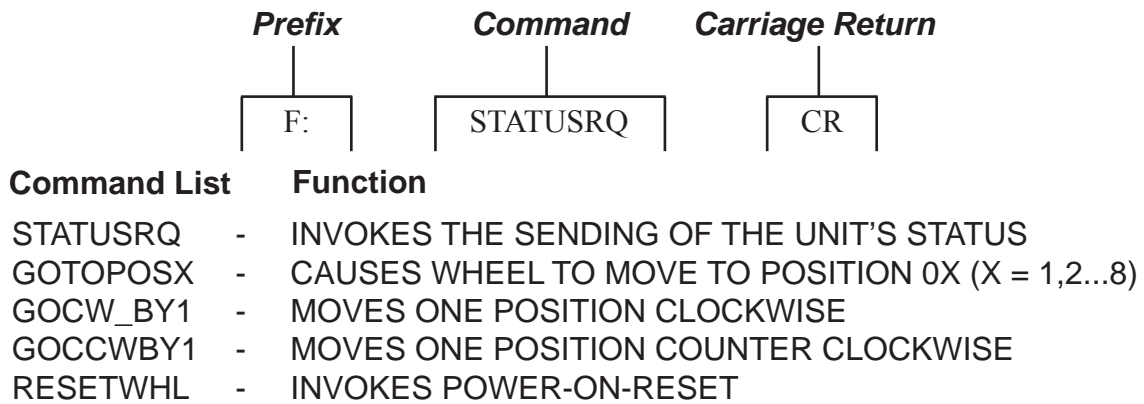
Prefix Command Carriage Return

F: STATUSRQ CR

Command List Function

STATUSRQ - INVOKES THE SENDING OF THE UNIT'S STATUS
GOTOPOSX - CAUSES WHEEL TO MOVE TO POSITION 0X (X = 1,2...8)
GOCW_BY1 - MOVES ONE POSITION CLOCKWISE
GOCCWBY1 - MOVES ONE POSITION COUNTER CLOCKWISE
RESETWHL - INVOKES POWER-ON-RESET